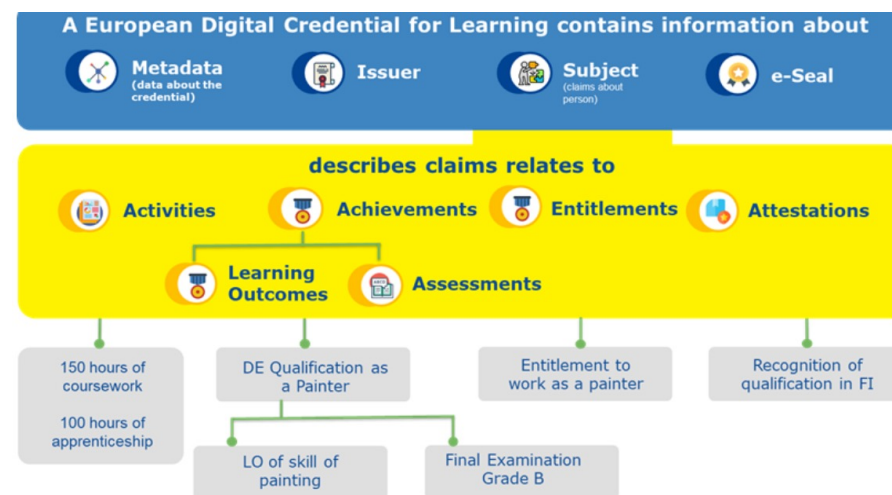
A European Digital Credential for Learning contains information about

Metadata (data about the credential)

Issuer

Subject (claims about person)

e-Seal

describes claims relates to

Activities

Achievements

Entitlements

Attestations

Learning Outcomes

Assessments

150 hours of coursework

100 hours of apprenticeship

DE Qualification as a Painter

Entitlement to work as a painter

Recognition of qualification in FI

LO of skill of painting

Final Examination Grade B